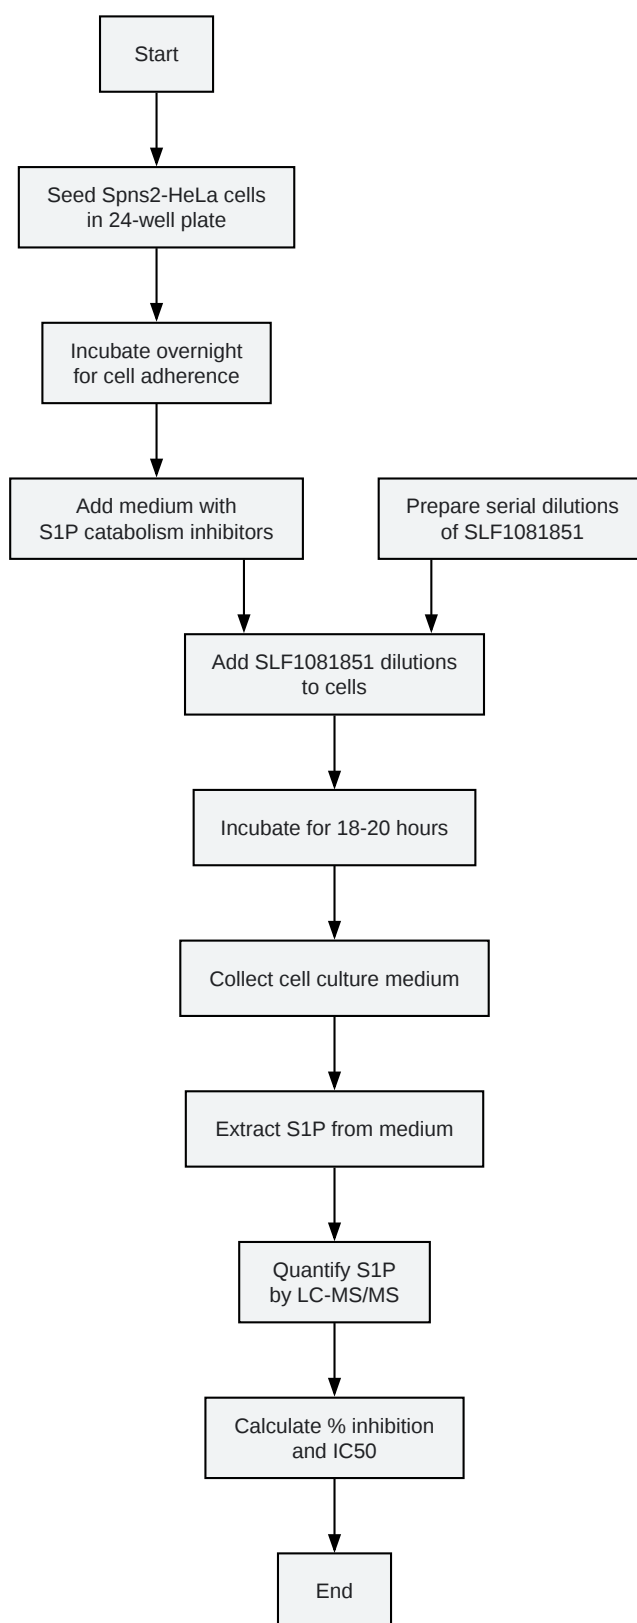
Start

Seed Spns2-HeLa cells in 24-well plate

Incubate overnight for cell adherence

Add medium with S1P catabolism inhibitors

Prepare serial dilutions of SLF1081851

Add SLF1081851 dilutions to cells

Incubate for 18-20 hours

Collect cell culture medium

Extract S1P from medium

Quantify S1P by LC-MS/MS

Calculate % inhibition and IC50

End